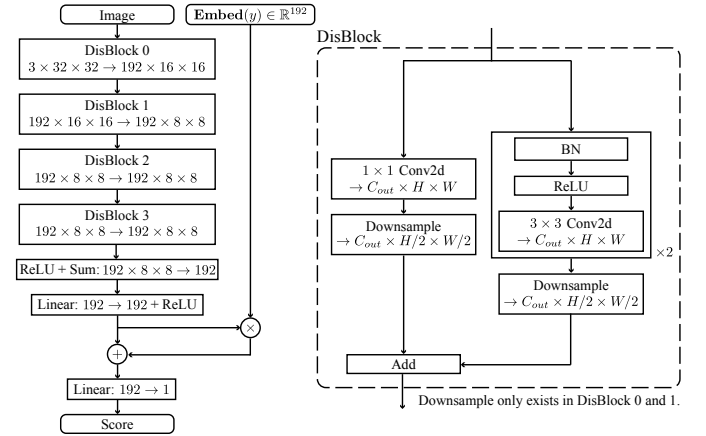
Image

$\mathbf{Embed}(y) \in \mathbb{R}^{192}$

DisBlock 0
$3 \times 32 \times 32 \rightarrow 192 \times 16 \times 16$

DisBlock 1
$192 \times 16 \times 16 \rightarrow 192 \times 8 \times 8$

DisBlock 2
$192 \times 8 \times 8 \rightarrow 192 \times 8 \times 8$

DisBlock 3
$192 \times 8 \times 8 \rightarrow 192 \times 8 \times 8$

ReLU + Sum: $192 \times 8 \times 8 \rightarrow 192$

Linear: $192 \rightarrow 192$ + ReLU

$\times$

$+$

Linear: $192 \rightarrow 1$

Score

DisBlock

$1 \times 1$ Conv2d
$\rightarrow C_{out} \times H \times W$

Downsample
$\rightarrow C_{out} \times H/2 \times W/2$

BN

ReLU

$3 \times 3$ Conv2d
$\rightarrow C_{out} \times H \times W$

$\times 2$

Downsample
$\rightarrow C_{out} \times H/2 \times W/2$

Add

Downsample only exists in DisBlock 0 and 1.